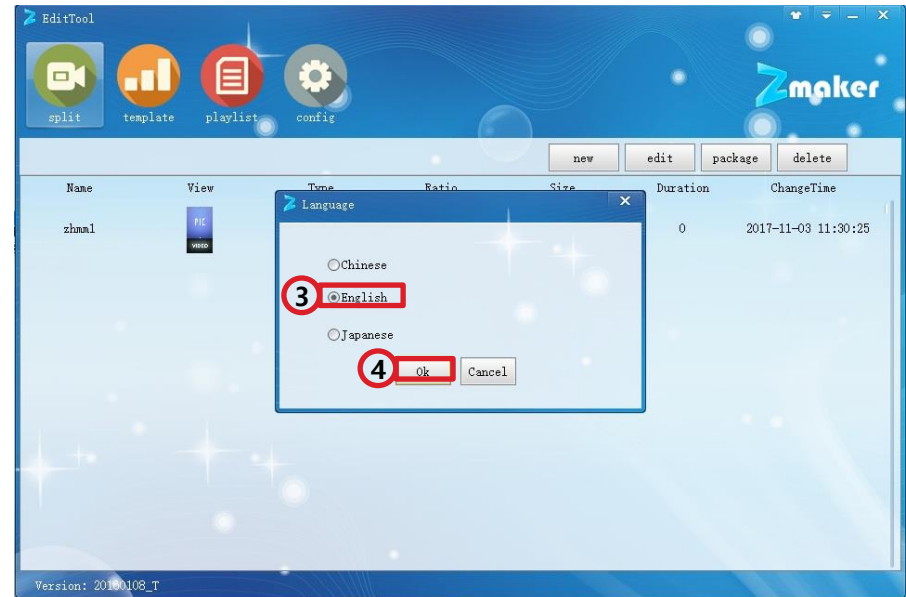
EditTool

split template playlist config

Zmaker

new edit package delete

| Name | View | Type | Ratio | Size | Duration | ChangeTime |
|---|---|---|---|---|---|---|
| zhmml | PIC VIDEO | | | | 0 | 2017-11-03 11:30:25 |

Language

Chinese

3 English

Japanese

4 Ok Cancel

Version: 20180108_T